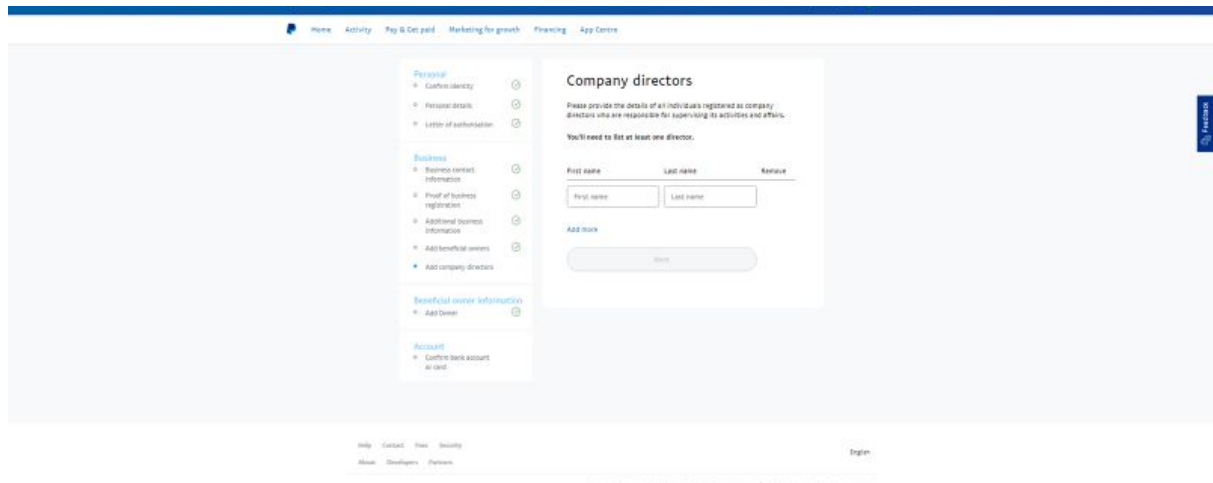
Home Activity Pay & Get paid Marketing for growth Financing App Centre

Personal
Confirm identity
Personal details
Letter of authorisation

Business
Business contact information
Proof of business registration
Additional business information
Add beneficial owners
Add company directors

Beneficial owner information
Add Owner

Account
Confirm bank account or card

Company directors

Please provide the details of all individuals registered as company directors who are responsible for supervising its activities and affairs.

You'll need to list at least one director.

| First name | Last name | Remove |
|---|---|---|
| First name | Last name | |

Add more

Next

Feedback

Help Contact Fees Security
About Developers Partners

English